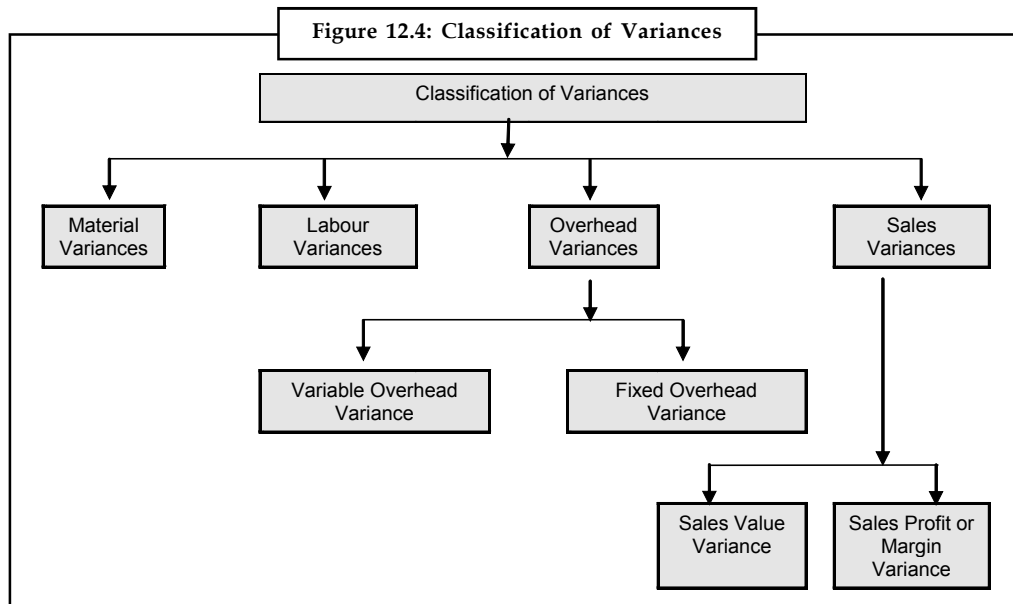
Figure 12.4: Classification of Variances

Classification of Variances

Material Variances

Labour Variances

Overhead Variances

Sales Variances

Variable Overhead Variance

Fixed Overhead Variance

Sales Value Variance

Sales Profit or Margin Variance